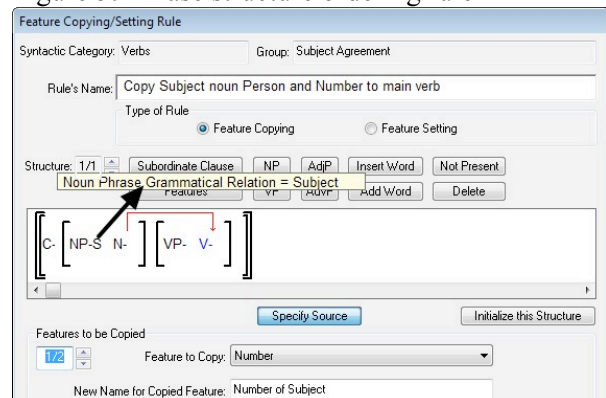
Feature Copying/Setting Rule

Syntactic Category: Verbs

Group: Subject Agreement

Rule's Name: Copy Subject noun Person and Number to main verb

Type of Rule

Feature Copying

Feature Setting

Structure: 1/1

Subordinate Clause

NP

AdjP

Insert Word

Not Present

Noun Phrase Grammatical Relation = Subject

Features

VP

AdvP

Add Word

Delete

C- NP-S N- VP- V-

Specify Source

Initialize this Structure

Features to be Copied

1/2

Feature to Copy: Number

New Name for Copied Feature: Number of Subject